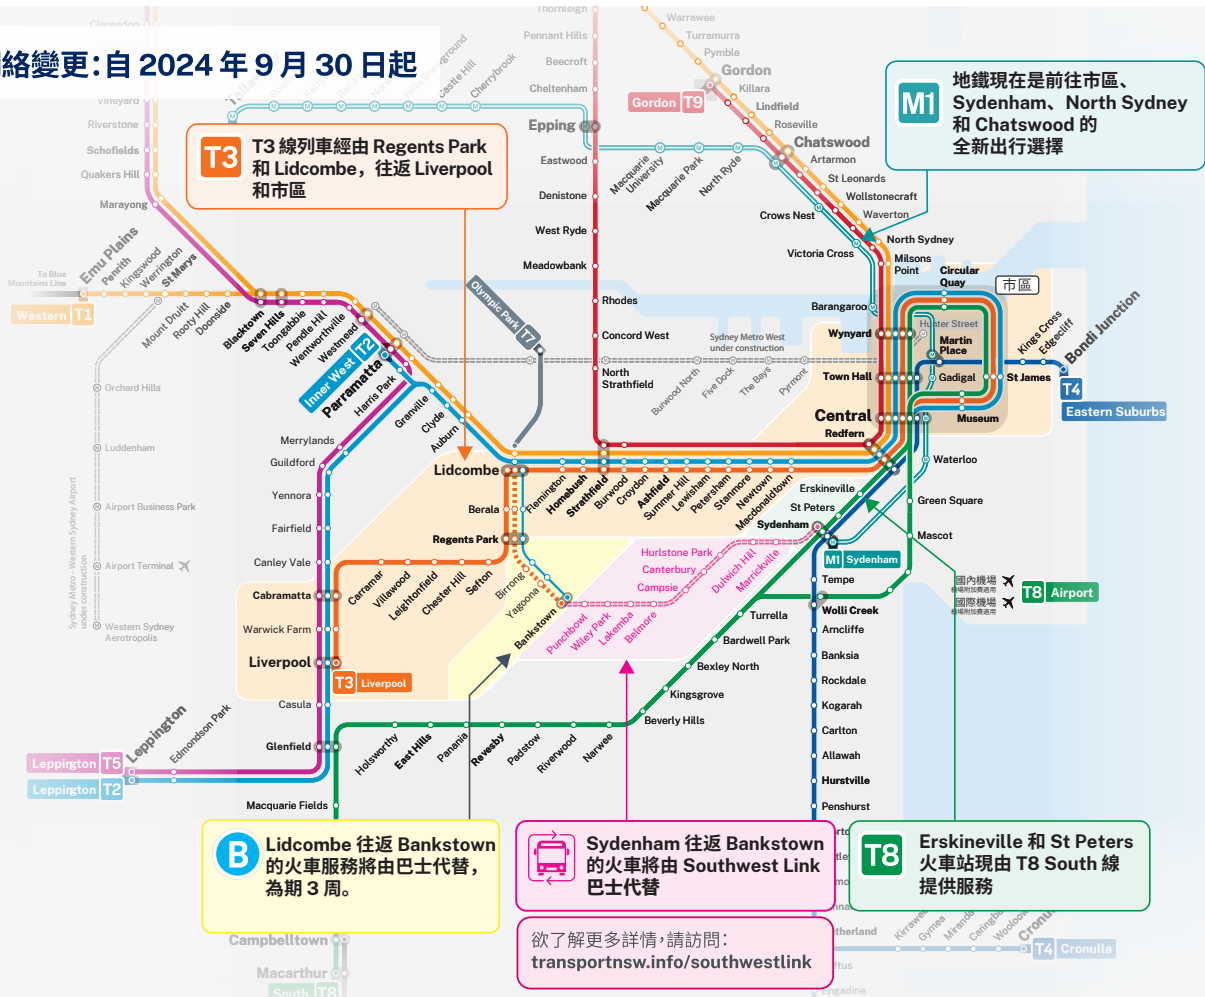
絡變更:自 2024 年 9 月 30 日起

T3 T3 線列車經由 Regents Park 和 Lidcombe，往返 Liverpool 和市區

M1 地鐵現在是前往市區、Sydenham、North Sydney 和 Chatswood 的全新出行選擇

B Lidcombe 往返 Bankstown 的火車服務將由巴士代替，為期 3 周。

Sydenham 往返 Bankstown 的火車將由 Southwest Link 巴士代替

T8 Erskineville 和 St Peters 火車站現由 T8 South 線提供服務

欲了解更多詳情，請訪問：
transportnsw.info/southwestlink

Clarendon
Vineyard
Riverstone
Schofields
Quakers Hill
Marayong
Blacktown
Seven Hills
Toongabbie
Pendle Hill
Wentworthville
Westmead
Parramatta
Harris Park
Granville
Clyde
Auburn
Lidcombe
Berala
Regents Park
Merrylands
Guildford
Yennora
Fairfield
Canley Vale
Cabramatta
Warwick Farm
Liverpool
Casula
Glenfield
Macquarie Fields
Leppington
Edmondson Park
Campbelltown
Macarthur
South T8
Emu Plains
Penrith
Kingswood
Werrington
St Marys
Mount Druitt
Rooty Hill
Doonside
To Blue Mountains Line
Western T1
Orchard Hills
Luddenham
Airport Business Park
Airport Terminal
Western Sydney Aerotropolis
Sydney Metro - Western Sydney Airport under construction
Inner West T2
Leppington T5
Leppington T2
Castle Hill
Cherrybrook
Showground
Hills
Epping
Eastwood
Denistone
West Ryde
Meadowbank
Rhodes
Concord West
North Strathfield
Olympic Park T7
Thornleigh
Pennant Hills
Beecroft
Cheltenham
Macquarie University
Macquarie Park
North Ryde
Warrawee
Turramurra
Pymble
Gordon
Killara
Lindfield
Roseville
Chatswood
Artarmon
St Leonards
Wollstonecraft
Waverton
Crows Nest
Victoria Cross
North Sydney
Milsons Point
Barangaroo
Circular Quay
市區
Wynyard
Hunter Street
Martin Place
Town Hall
Gadigal
St James
Central
Redfern
Museum
Kings Cross
Edgecliff
Bondi Junction
T4 Eastern Suburbs
Gordon T9
Sydney Metro West under construction
Burwood North
Five Dock
The Bays
Pyrmont
Remington
Homebush
Strathfield
Burwood
Croydon
Ashfield
Summer Hill
Lewisham
Petersham
Stanmore
Newtown
Macdonaldtown
Erskineville
St Peters
Sydenham
M1 Sydenham
Waterloo
Green Square
Mascot
國內機場
國際機場
T8 Airport
Carramar
Villawood
Leightonfield
Chester Hill
Sefton
Birrong
Yagoona
Bankstown
Punchbowl
Wiley Park
Lakemba
Belmore
Campsie
Canterbury
Hurlstone Park
Dulwich Hill
Marrickville
T3 Liverpool
Tempe
Wolli Creek
Turrella
Bardwell Park
Bexley North
Kingsgrove
Beverly Hills
Arncliffe
Banksia
Rockdale
Kogarah
Carlton
Allawah
Hurstville
Penshurst
Holsworthy
East Hills
Panania
Revesby
Padstow
Riverwood
Narwee
Kirrawee
Gymea
Miranda
Caringbah
Woolooware
Cronulla
T4 Cronulla
Sutherland
Engadine